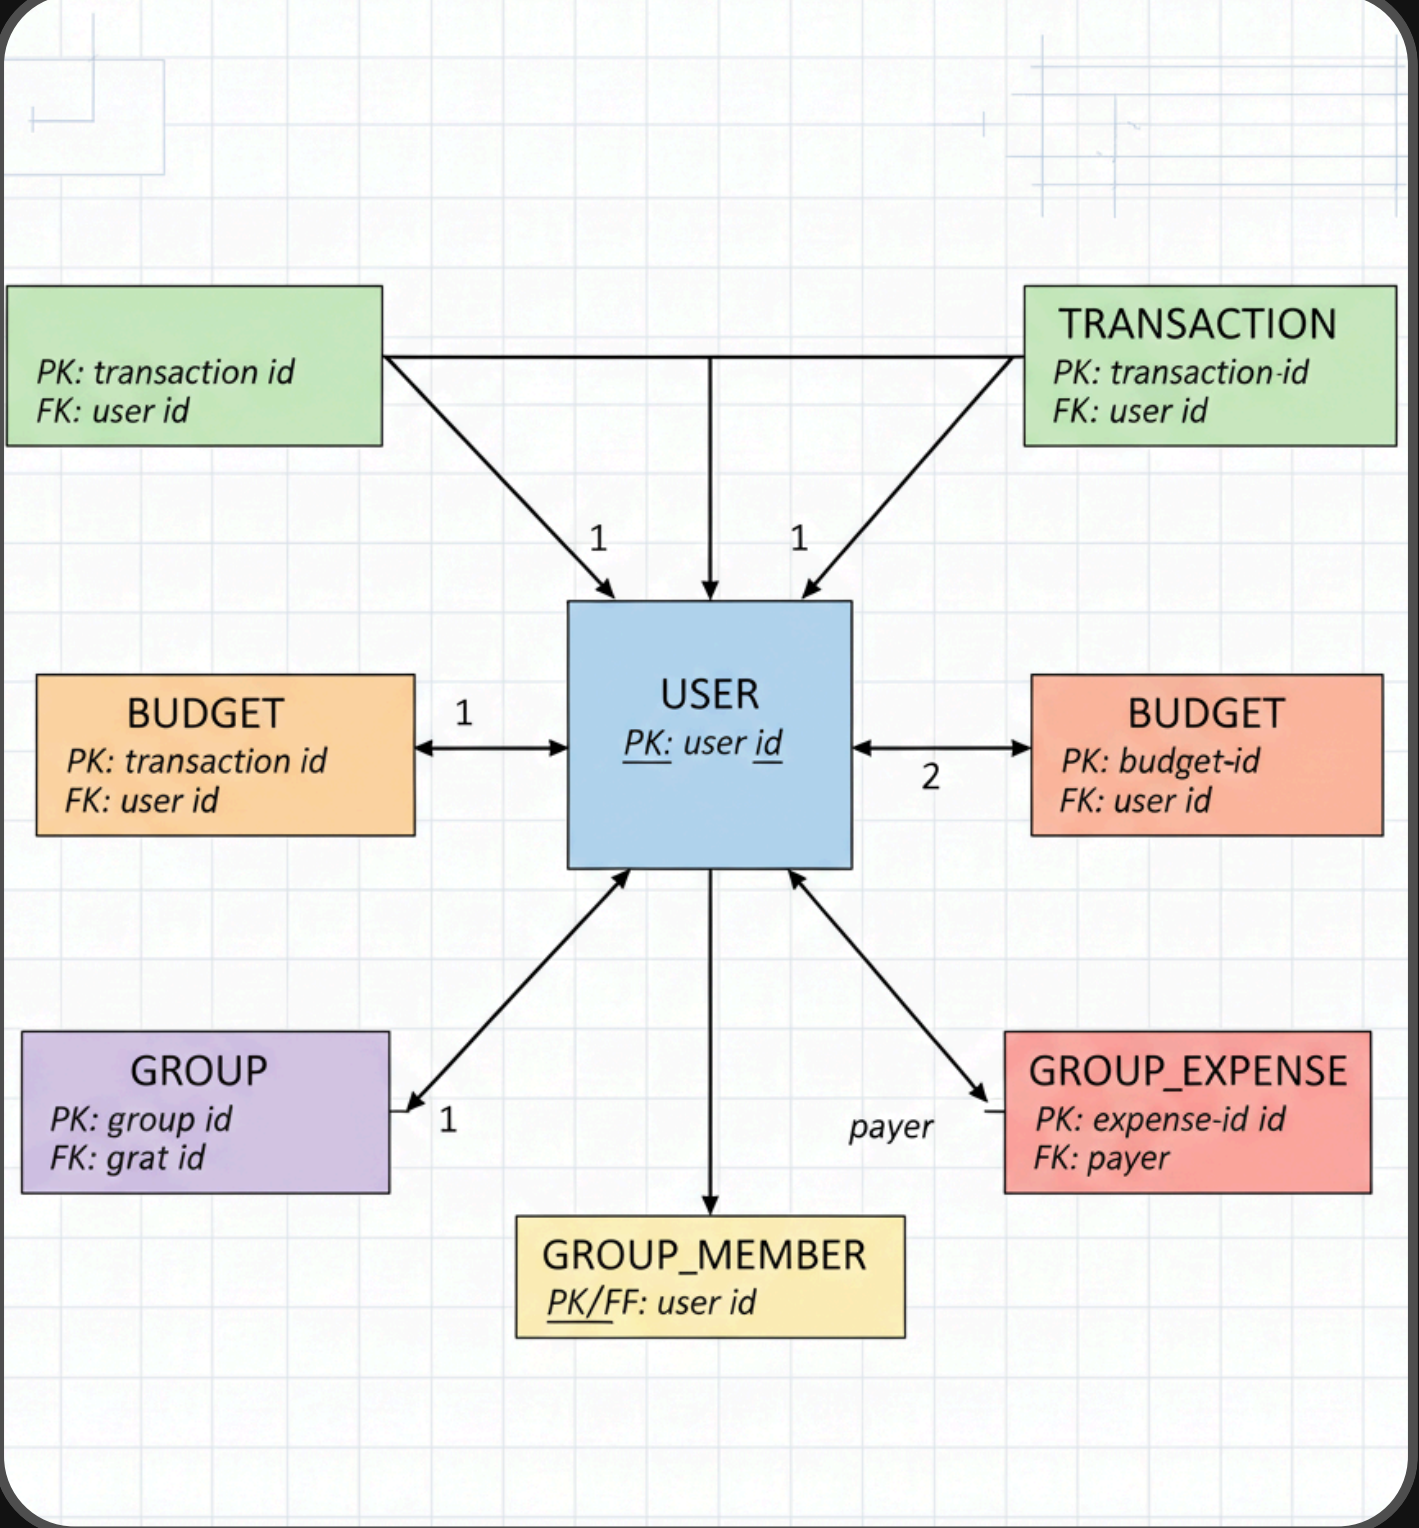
PK: transaction id
FK: user id

TRANSACTION
PK: transaction-id
FK: user id

1

1

USER
PK: user id

BUDGET
PK: transaction id
FK: user id

1

2

BUDGET
PK: budget-id
FK: user id

GROUP
PK: group id
FK: grat id

1

payer

GROUP_EXPENSE
PK: expense-id id
FK: payer

GROUP_MEMBER
PK/FF: user id